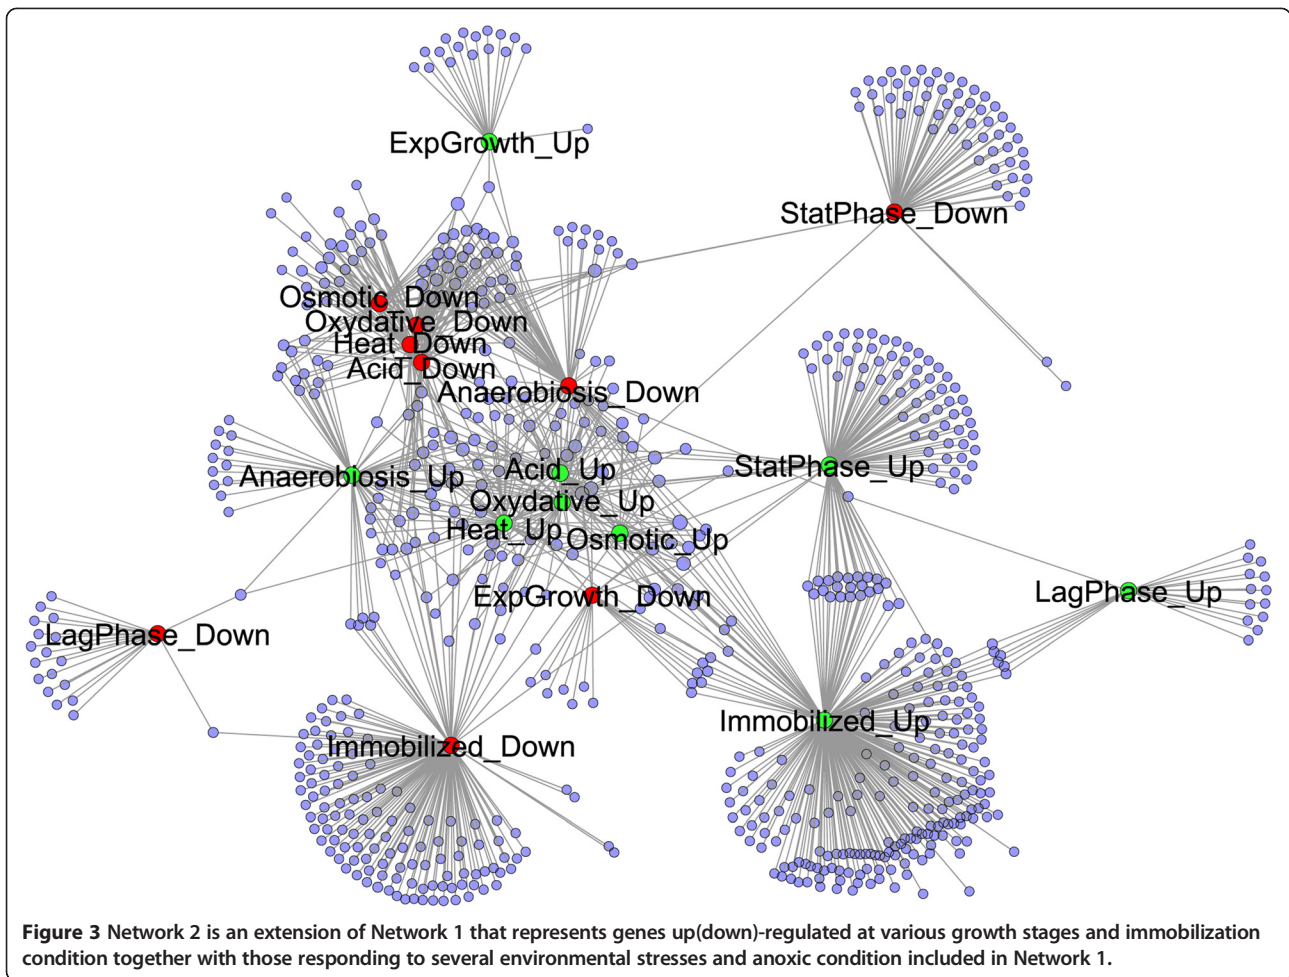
ExpGrowth_Up

StatPhase_Down

Osmotic_Down
Oxydative_Down
Heat_Down
Acid_Down
Anaerobiosis_Down

Anaerobiosis_Up
Acid_Up
Oxydative_Up
Heat_Up
Osmotic_Up
StatPhase_Up

ExpGrowth_Down
LagPhase_Up
LagPhase_Down

Immobilized_Up
Immobilized_Down

**Figure 3** Network 2 is an extension of Network 1 that represents genes up(down)-regulated at various growth stages and immobilization condition together with those responding to several environmental stresses and anoxic condition included in Network 1.